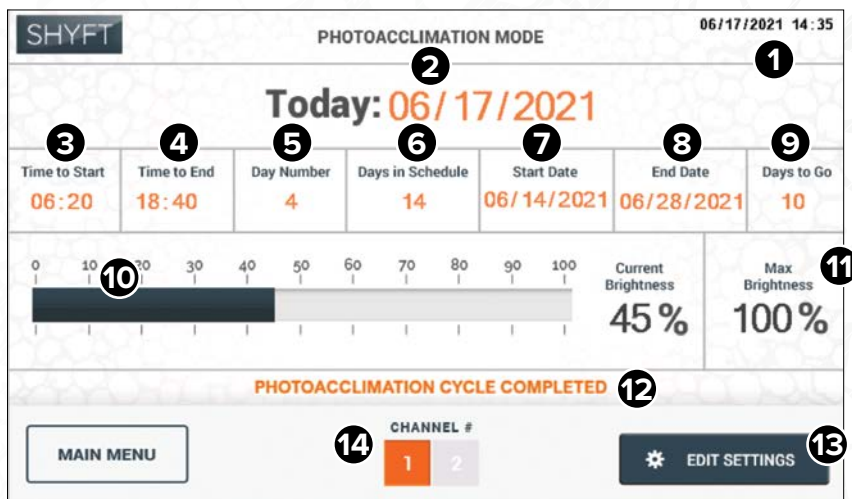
SHYFT

PHOTOACCLIMATION MODE

06/17/2021 14:35

1

2

Today: 06/17/2021

3 Time to Start 06:20

4 Time to End 18:40

5 Day Number 4

6 Days in Schedule 14

7 Start Date 06/14/2021

8 End Date 06/28/2021

9 Days to Go 10

0 10 20 30 40 50 60 70 80 90 100

10

Current Brightness 45%

11

Max Brightness 100%

PHOTOACCLIMATION CYCLE COMPLETED

12

MAIN MENU

14

CHANNEL #

1 2

EDIT SETTINGS

13